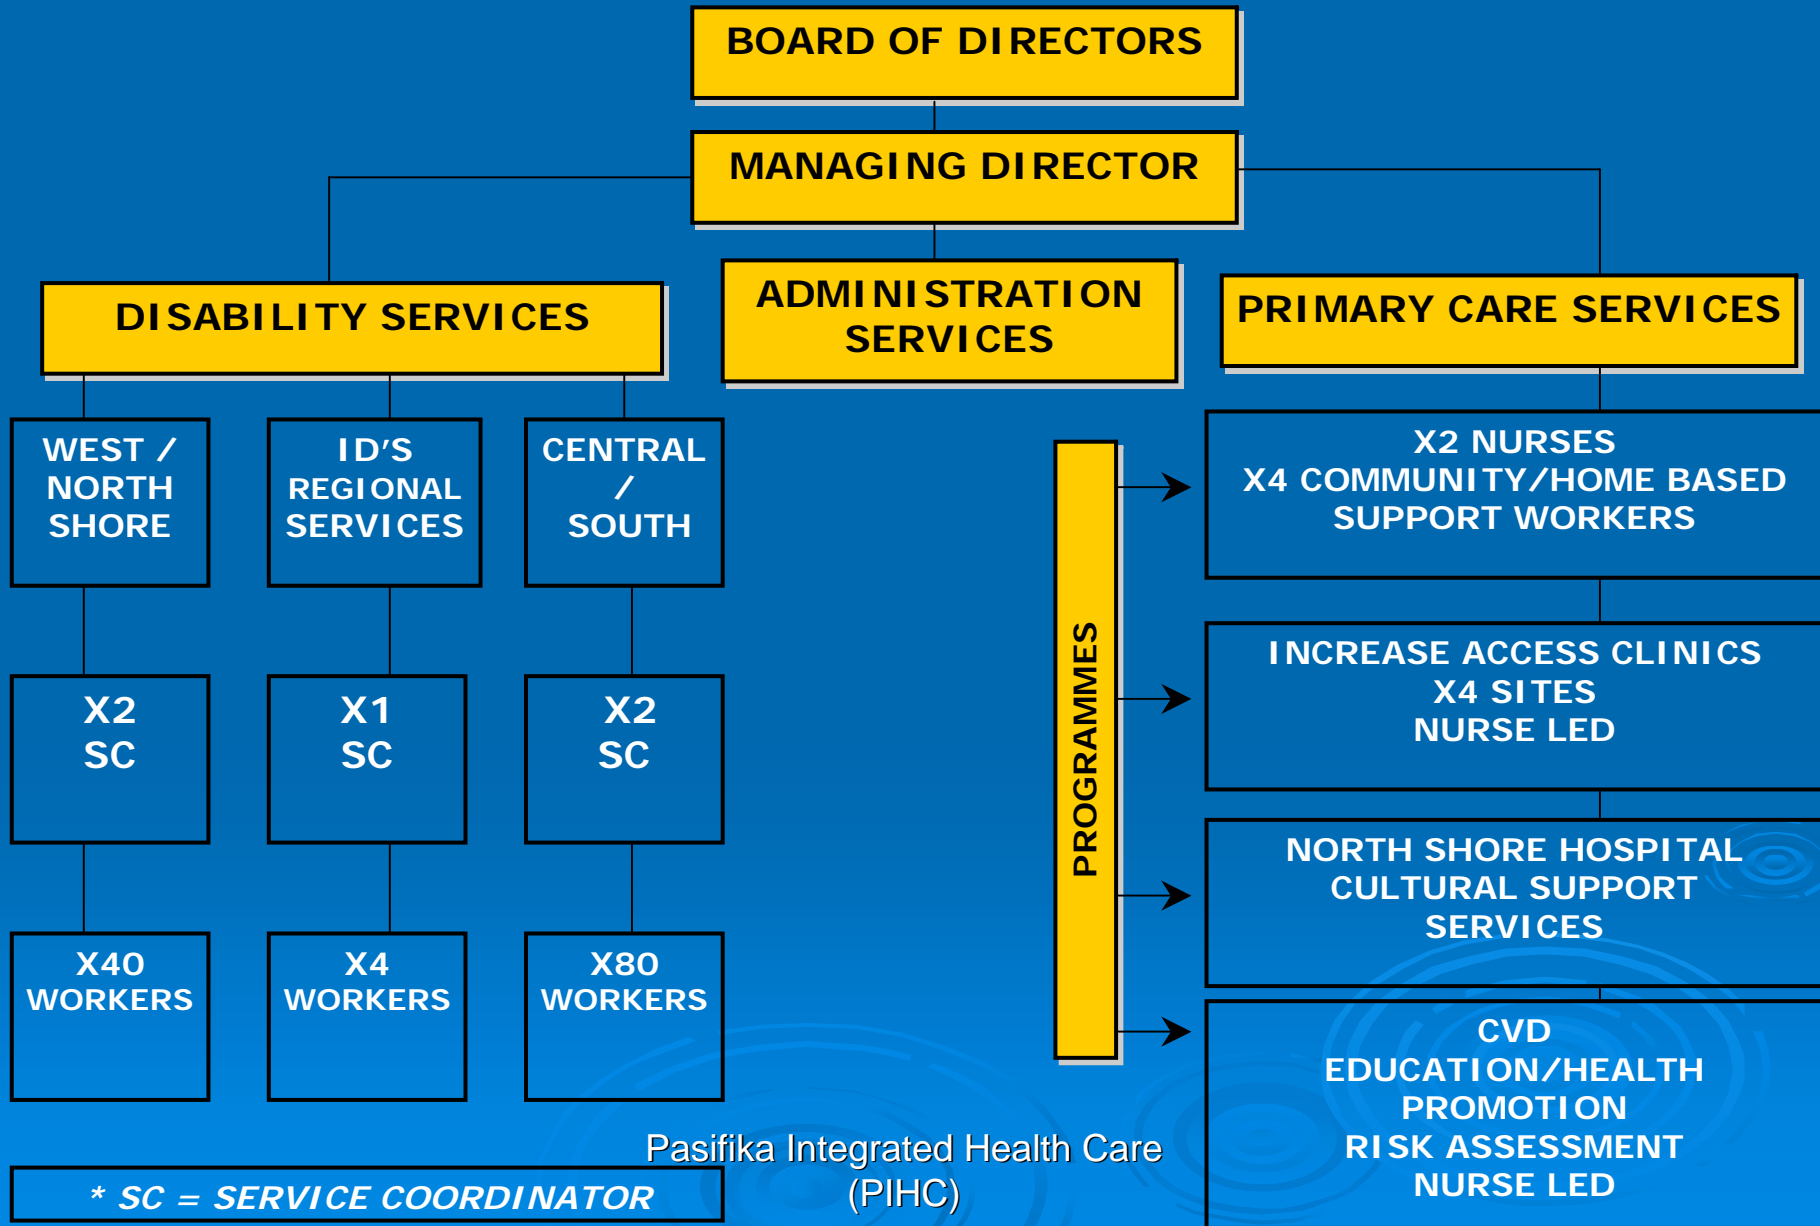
BOARD OF DIRECTORS

MANAGING DIRECTOR

DISABILITY SERVICES

ADMINISTRATION SERVICES

PRIMARY CARE SERVICES

WEST / NORTH SHORE

ID'S REGIONAL SERVICES

CENTRAL / SOUTH

X2 SC

X1 SC

X2 SC

X40 WORKERS

X4 WORKERS

X80 WORKERS

PROGRAMMES

X2 NURSES
X4 COMMUNITY/HOME BASED SUPPORT WORKERS

INCREASE ACCESS CLINICS
X4 SITES
NURSE LED

NORTH SHORE HOSPITAL CULTURAL SUPPORT SERVICES

CVD
EDUCATION/HEALTH PROMOTION
RISK ASSESSMENT
NURSE LED

* SC = SERVICE COORDINATOR

Pasifika Integrated Health Care (PIHC)